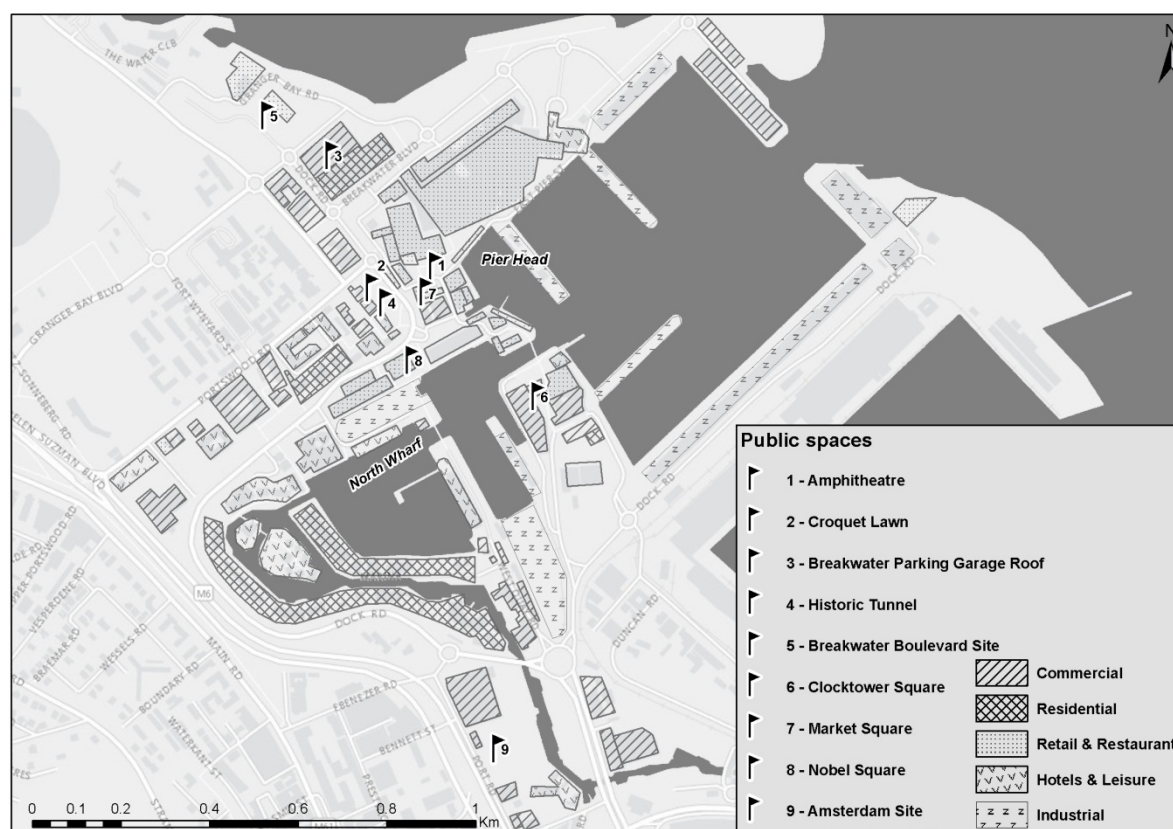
THE WATER CLB
GRANGER BAY RD
5
3
DOCK RD
BREAKWATER BLVD
PIER ST
2
1
Pier Head
4
7
GRANGER BAY BLVD
FORT WYNYARD ST
PORTSWOOD RD
8
6
HELEN SUZMAN BLVD
North Wharf
DOCK RD
M6
UPPER PORTSWOOD RD
VESPERDENE RD
BRAEMAR RD
WESSELS RD
BOUNDARY RD
MAIN RD
WATERKANT ST
DOCK RD
EBENEZER RD
BENNETT ST
DUNCAN RD
9
0 0.1 0.2 0.4 0.6 0.8 1 Km

Public spaces
1 - Amphitheatre
2 - Croquet Lawn
3 - Breakwater Parking Garage Roof
4 - Historic Tunnel
5 - Breakwater Boulevard Site
6 - Clocktower Square
7 - Market Square
8 - Nobel Square
9 - Amsterdam Site
Commercial
Residential
Retail & Restaurant
Hotels & Leisure
Industrial